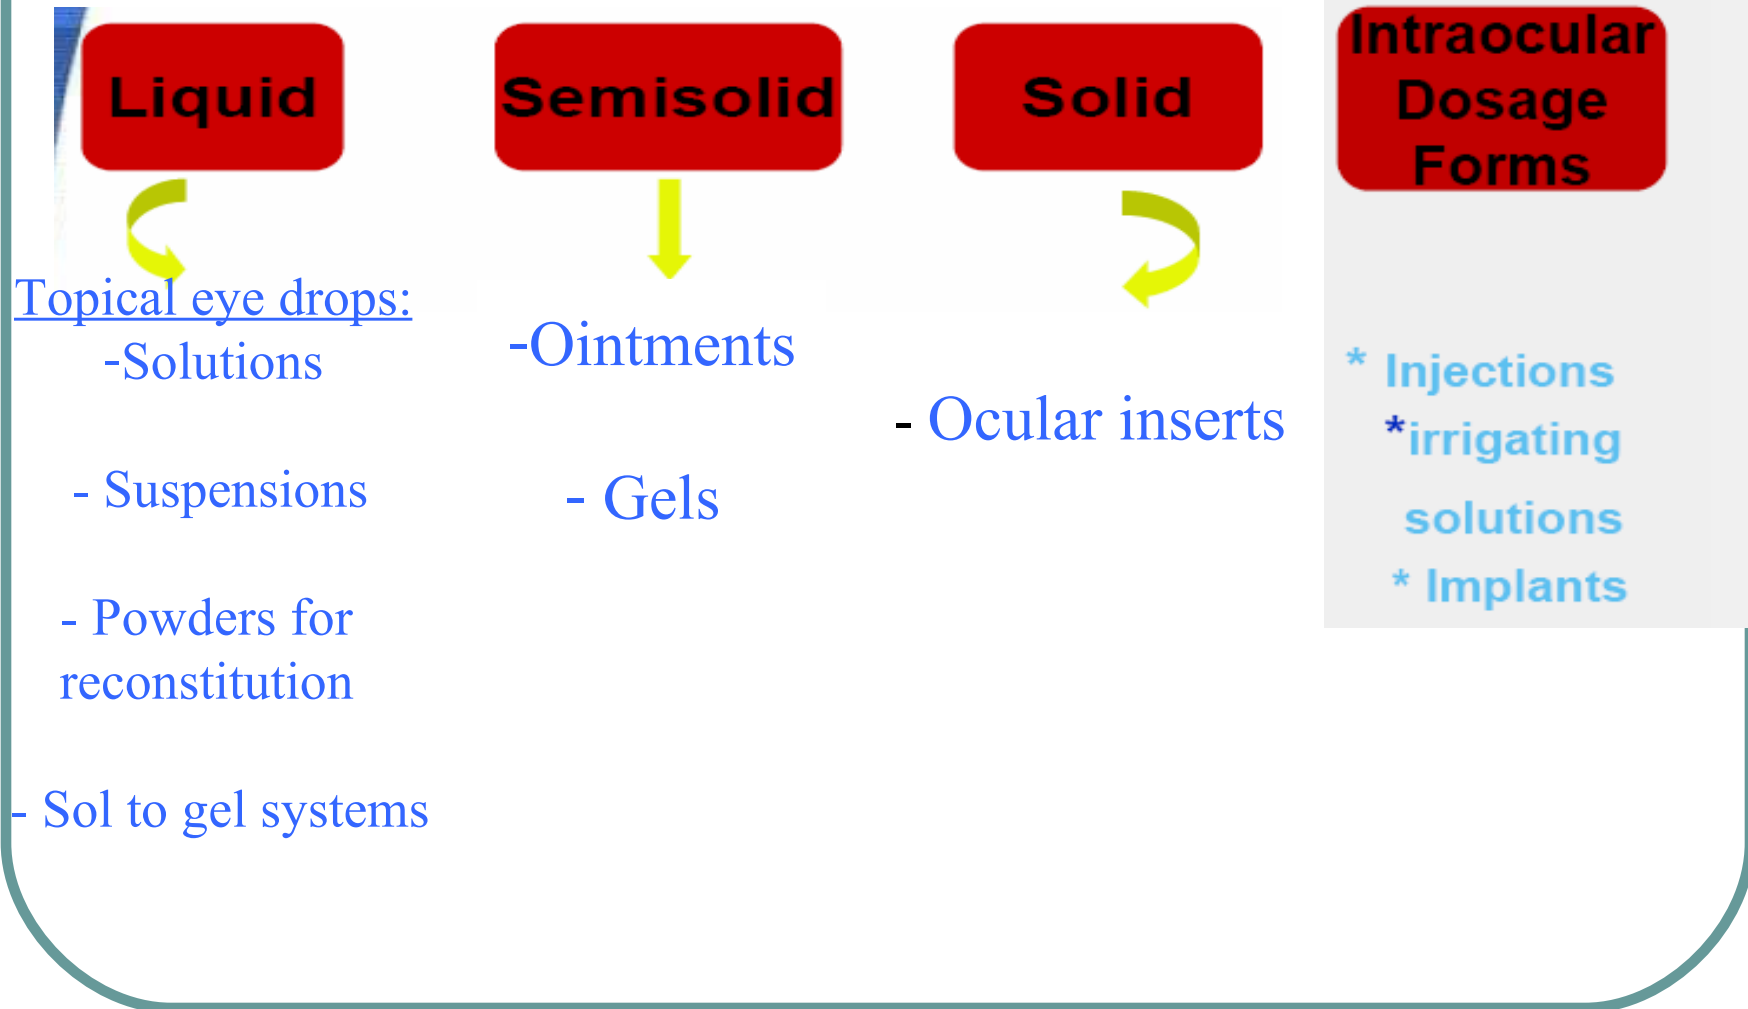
Liquid

Topical eye drops:
-Solutions

- Suspensions

- Powders for reconstitution

- Sol to gel systems

Semisolid

-Ointments

- Gels

Solid

- Ocular inserts

Intraocular Dosage Forms

* Injections
*irrigating solutions
* Implants